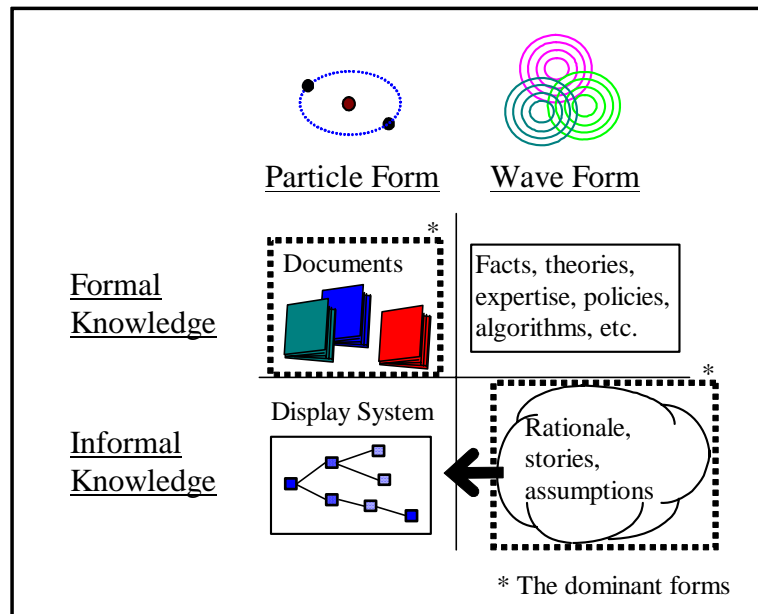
Particle Form

Wave Form

Formal Knowledge

*

Documents

Facts, theories, expertise, policies, algorithms, etc.

Informal Knowledge

Display System

*

Rationale, stories, assumptions

* The dominant forms